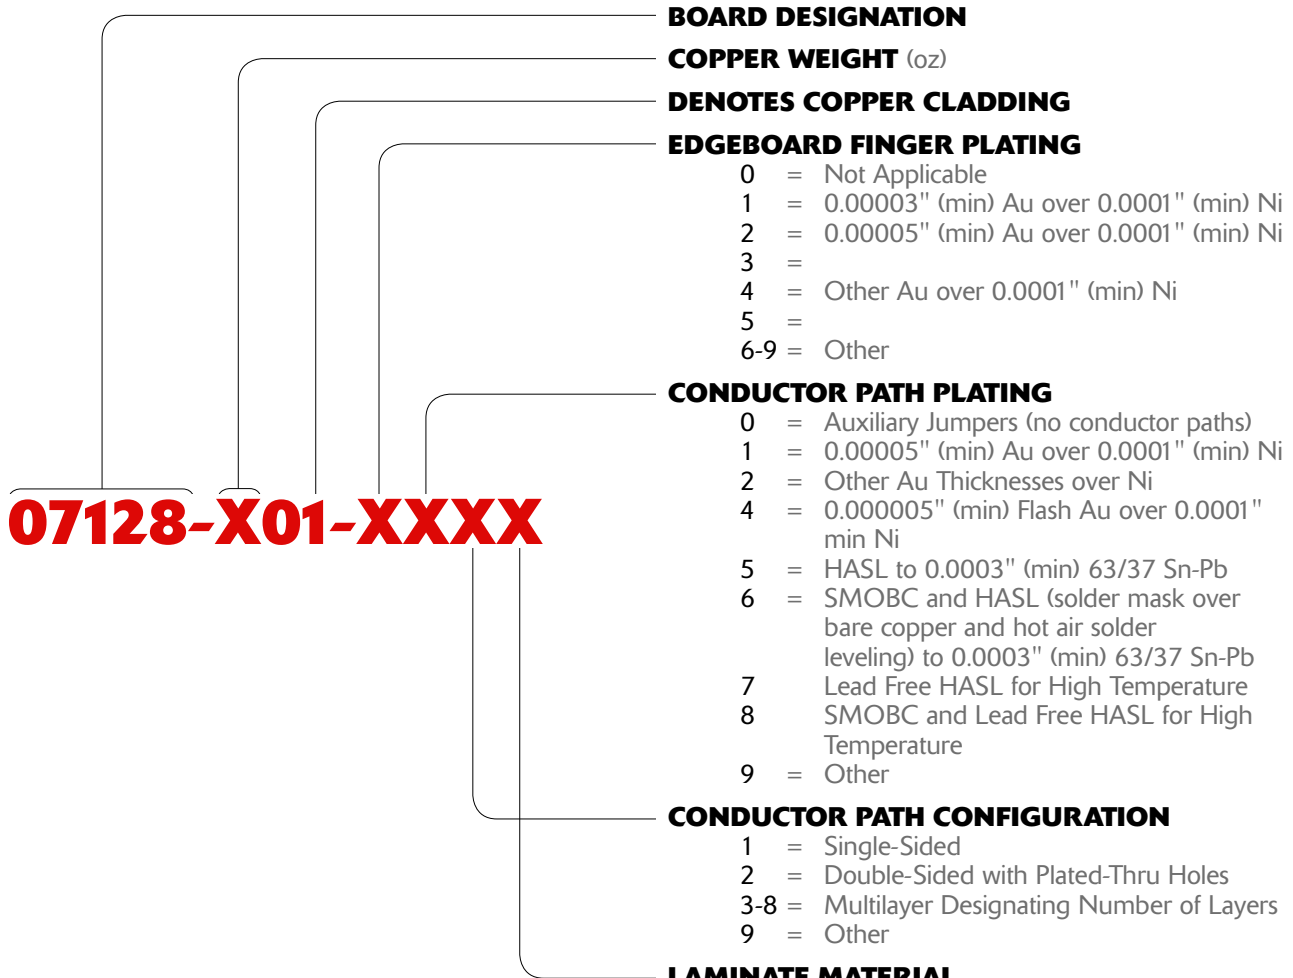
BOARD DESIGNATION
COPPER WEIGHT (oz)
DENOTES COPPER CLADDING
EDGEBOARD FINGER PLATING
0 = Not Applicable
1 = 0.00003" (min) Au over 0.0001" (min) Ni
2 = 0.00005" (min) Au over 0.0001" (min) Ni
3 =
4 = Other Au over 0.0001" (min) Ni
5 =
6-9 = Other

CONDUCTOR PATH PLATING
0 = Auxiliary Jumpers (no conductor paths)
1 = 0.00005" (min) Au over 0.0001" (min) Ni
2 = Other Au Thicknesses over Ni
4 = 0.000005" (min) Flash Au over 0.0001" min Ni
5 = HASL to 0.0003" (min) 63/37 Sn-Pb
6 = SMOBC and HASL (solder mask over bare copper and hot air solder leveling) to 0.0003" (min) 63/37 Sn-Pb
7 Lead Free HASL for High Temperature
8 SMOBC and Lead Free HASL for High Temperature
9 = Other

07128-X01-XXXX

CONDUCTOR PATH CONFIGURATION
1 = Single-Sided
2 = Double-Sided with Plated-Thru Holes
3-8 = Multilayer Designating Number of Layers
9 = Other

LAMINATE MATERIAL